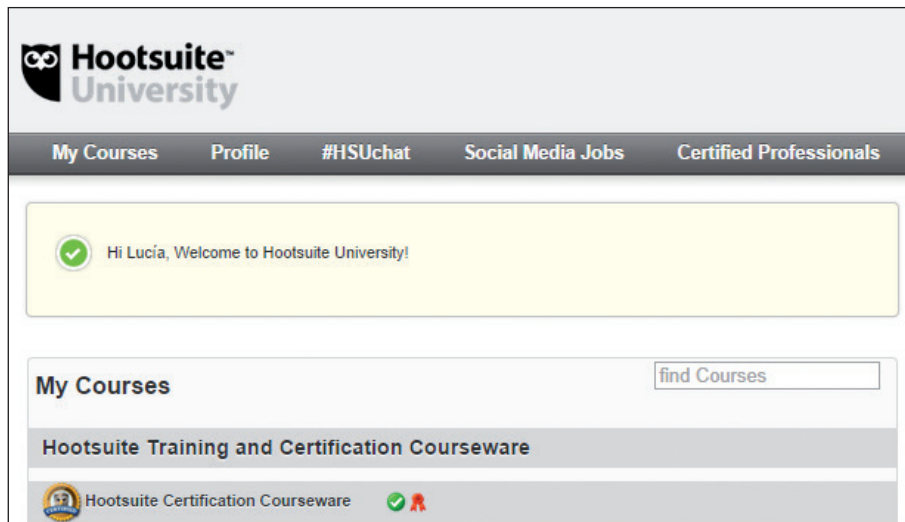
Hootsuite™
University

My Courses Profile #HSUchat Social Media Jobs Certified Professionals

Hi Lucía, Welcome to Hootsuite University!

My Courses

find Courses

Hootsuite Training and Certification Courseware

Hootsuite Certification Courseware